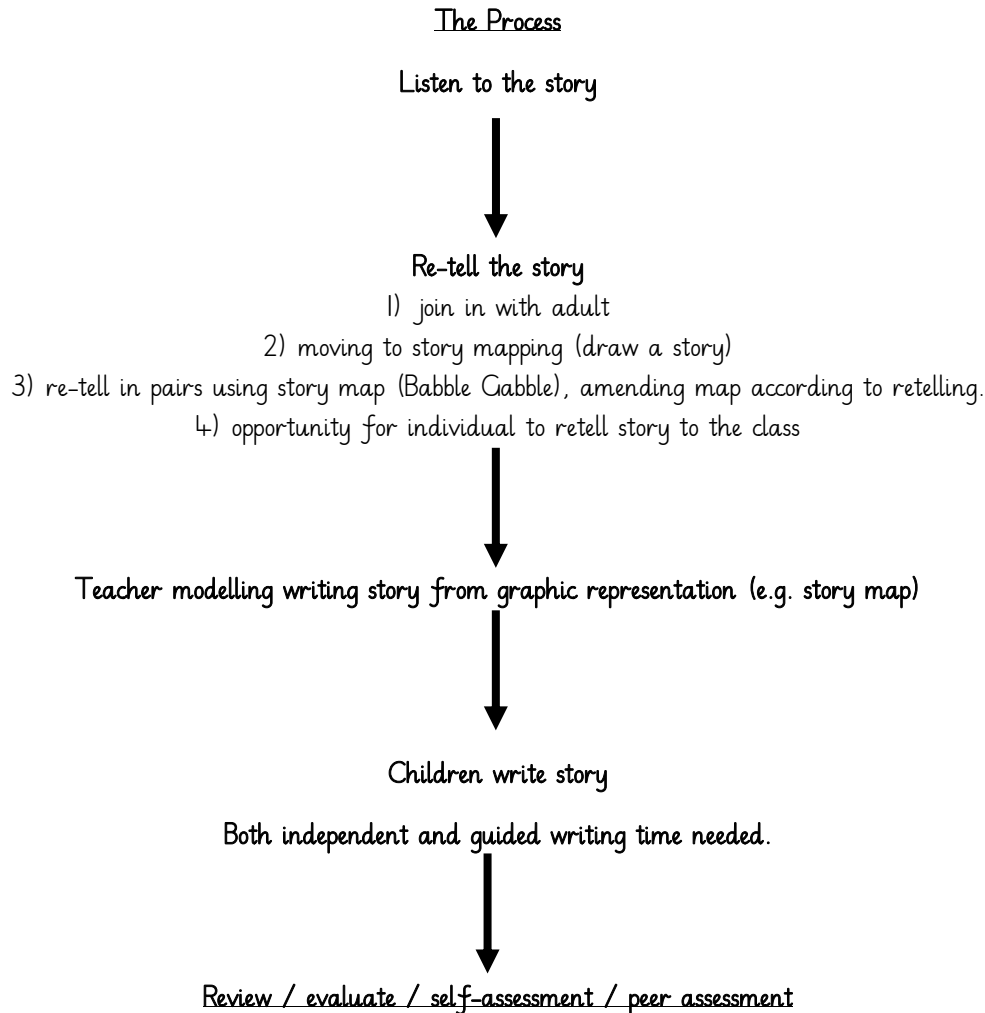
The Process

Listen to the story

Re-tell the story

1) join in with adult

2) moving to story mapping (draw a story)

3) re-tell in pairs using story map (Babble Gabble), amending map according to retelling.

4) opportunity for individual to retell story to the class

Teacher modelling writing story from graphic representation (e.g. story map)

Children write story

Both independent and guided writing time needed.

Review / evaluate / self-assessment / peer assessment